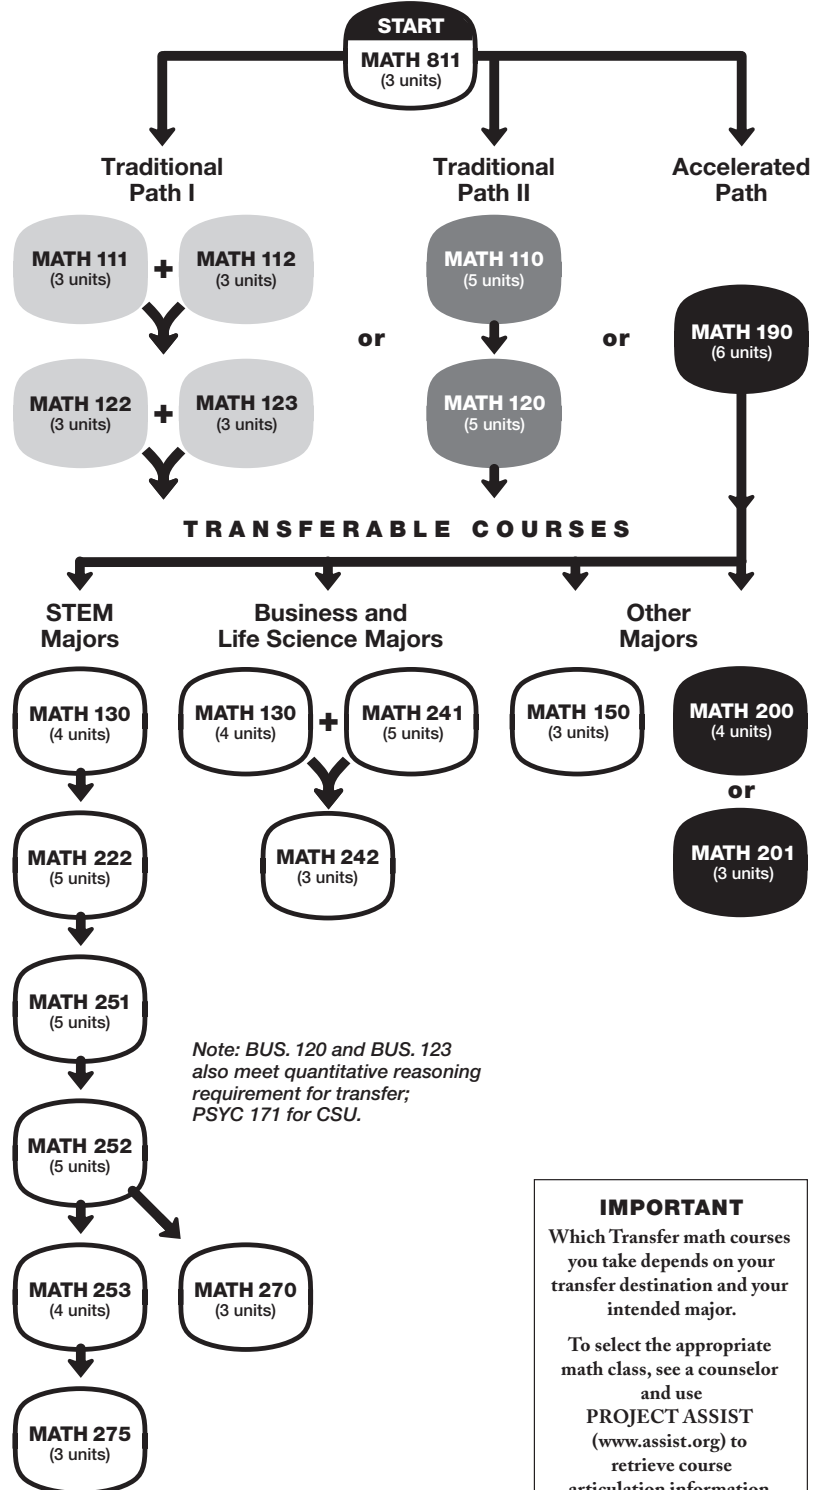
START
MATH 811
(3 units)

Traditional Path I

Traditional Path II

Accelerated Path

MATH 111
(3 units)
+
MATH 112
(3 units)

MATH 122
(3 units)
+
MATH 123
(3 units)

or

MATH 110
(5 units)

MATH 120
(5 units)

or

MATH 190
(6 units)

TRANSFERABLE COURSES

STEM Majors

Business and Life Science Majors

Other Majors

MATH 130
(4 units)

MATH 222
(5 units)

MATH 251
(5 units)

MATH 252
(5 units)

MATH 253
(4 units)

MATH 270
(3 units)

MATH 275
(3 units)

MATH 130
(4 units)
+
MATH 241
(5 units)

MATH 242
(3 units)

MATH 150
(3 units)

MATH 200
(4 units)

or

MATH 201
(3 units)

Note: BUS. 120 and BUS. 123 also meet quantitative reasoning requirement for transfer; PSYC 171 for CSU.

IMPORTANT

Which Transfer math courses you take depends on your transfer destination and your intended major.

To select the appropriate math class, see a counselor and use PROJECT ASSIST (www.assist.org) to retrieve course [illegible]